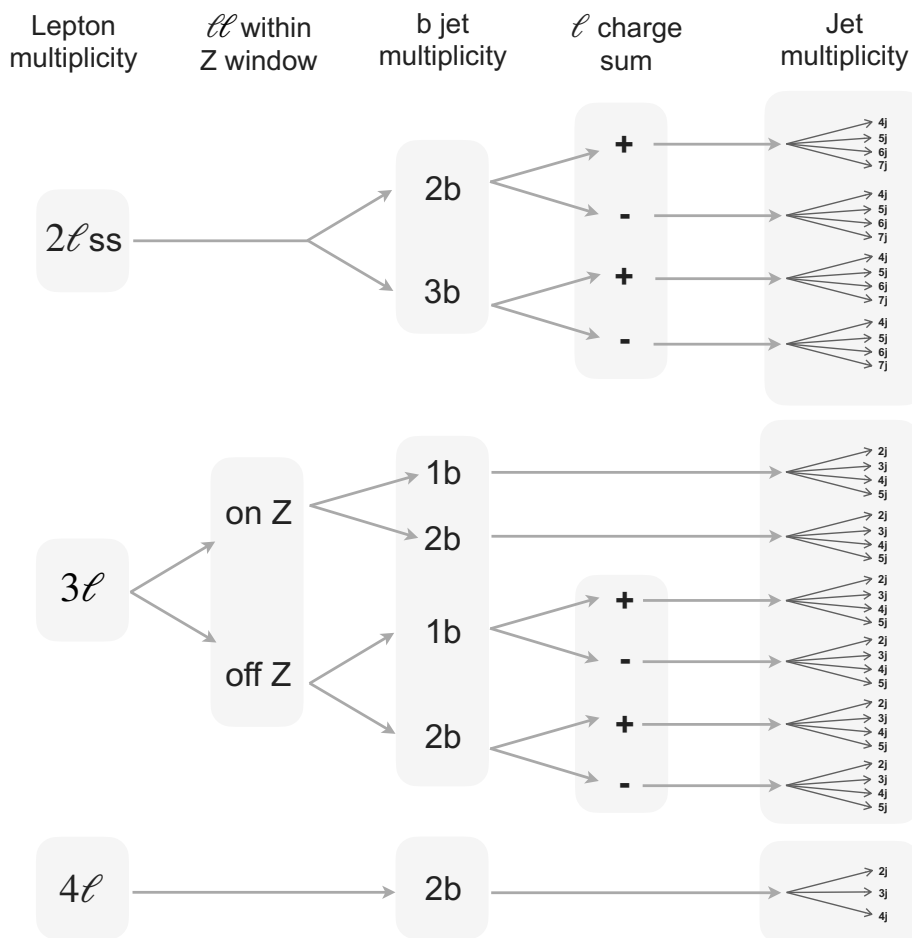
Lepton multiplicity

$\ell\ell$ within Z window

b jet multiplicity

$\ell$ charge sum

Jet multiplicity

$2\ell$ss

2b

3b

+

-

+

-

4j
5j
6j
7j

4j
5j
6j
7j

4j
5j
6j
7j

4j
5j
6j
7j

$3\ell$

on Z

off Z

1b

2b

1b

2b

+

-

+

-

2j
3j
4j
5j

2j
3j
4j
5j

2j
3j
4j
5j

2j
3j
4j
5j

2j
3j
4j
5j

2j
3j
4j
5j

$4\ell$

2b

2j
3j
4j